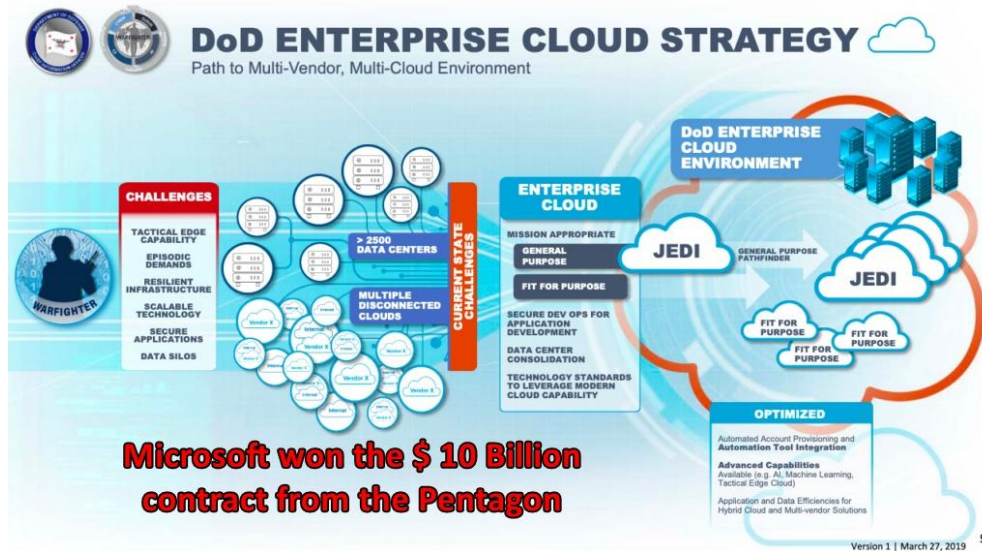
DoD ENTERPRISE CLOUD STRATEGY

Path to Multi-Vendor, Multi-Cloud Environment

WARFIGHTER

CHALLENGES

TACTICAL EDGE CAPABILITY

EPISODIC DEMANDS

RESILIENT INFRASTRUCTURE

SCALABLE TECHNOLOGY

SECURE APPLICATIONS

DATA SILOS

> 2500 DATA CENTERS

MULTIPLE DISCONNECTED CLOUDS

Vendor X

Internal

Vendor X

Internal

Vendor X

Vendor X

Internal

Vendor X

Vendor X

Internal

CURRENT STATE CHALLENGES

ENTERPRISE CLOUD

MISSION APPROPRIATE

GENERAL PURPOSE

FIT FOR PURPOSE

SECURE DEV OPS FOR APPLICATION DEVELOPMENT

DATA CENTER CONSOLIDATION

TECHNOLOGY STANDARDS TO LEVERAGE MODERN CLOUD CAPABILITY

DoD ENTERPRISE CLOUD ENVIRONMENT

JEDI

GENERAL PURPOSE PATHFINDER

JEDI

FIT FOR PURPOSE

FIT FOR PURPOSE

FIT FOR PURPOSE

OPTIMIZED

Automated Account Provisioning and Automation Tool Integration

Advanced Capabilities Available (e.g. AI, Machine Learning, Tactical Edge Cloud)

Application and Data Efficiencies for Hybrid Cloud and Multi-vendor Solutions

Microsoft won the $ 10 Billion contract from the Pentagon

Version 1 | March 27, 2019 5